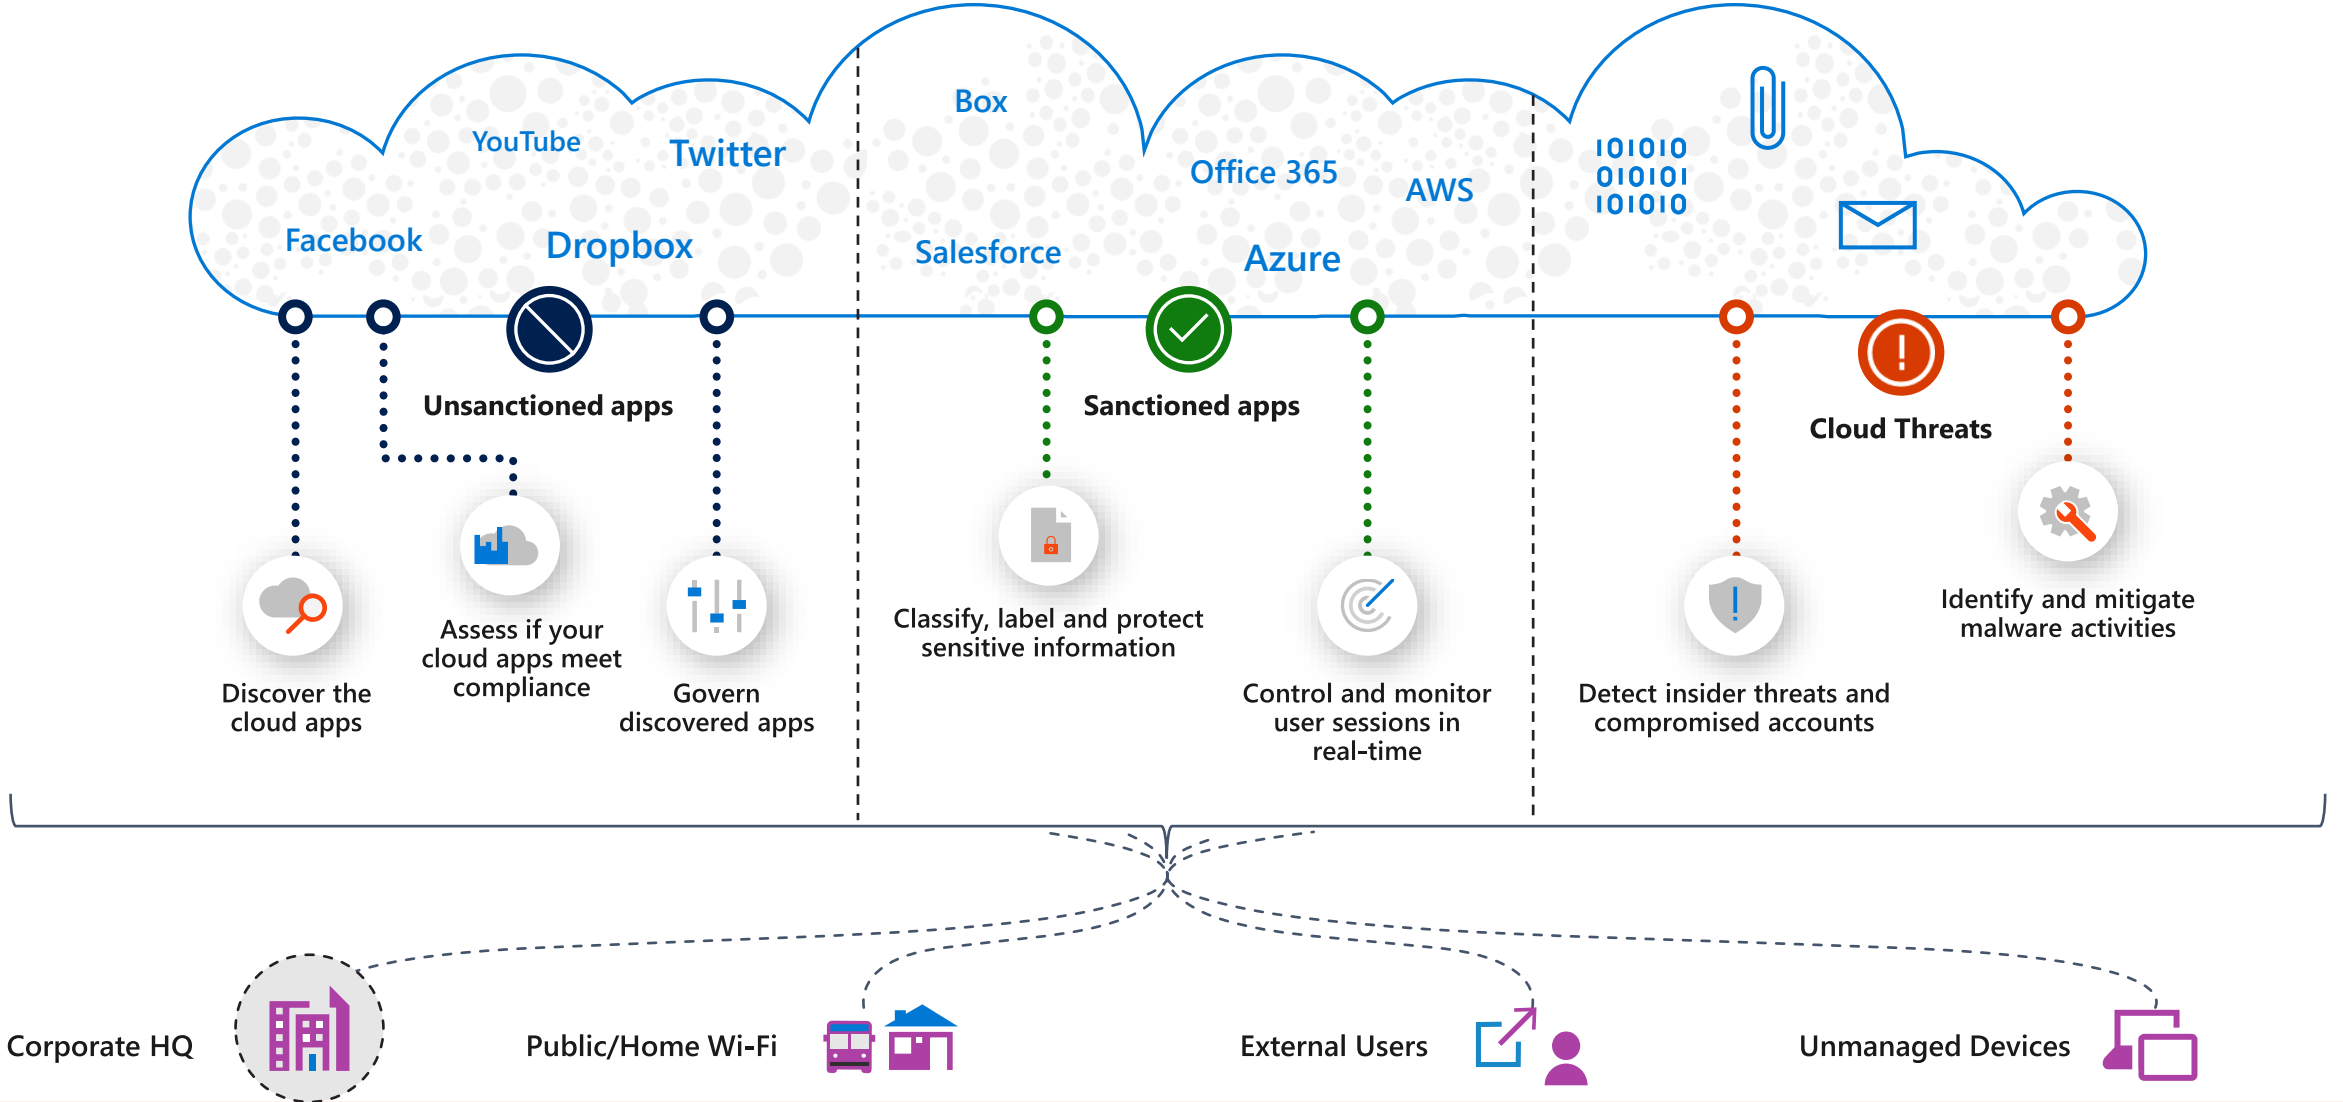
YouTube
Twitter
Facebook
Dropbox
Box
Office 365
AWS
Salesforce
Azure
101010
010101
101010

Unsanctioned apps
Sanctioned apps
Cloud Threats

Discover the cloud apps
Assess if your cloud apps meet compliance
Govern discovered apps
Classify, label and protect sensitive information
Control and monitor user sessions in real-time
Detect insider threats and compromised accounts
Identify and mitigate malware activities

Corporate HQ
Public/Home Wi-Fi
External Users
Unmanaged Devices